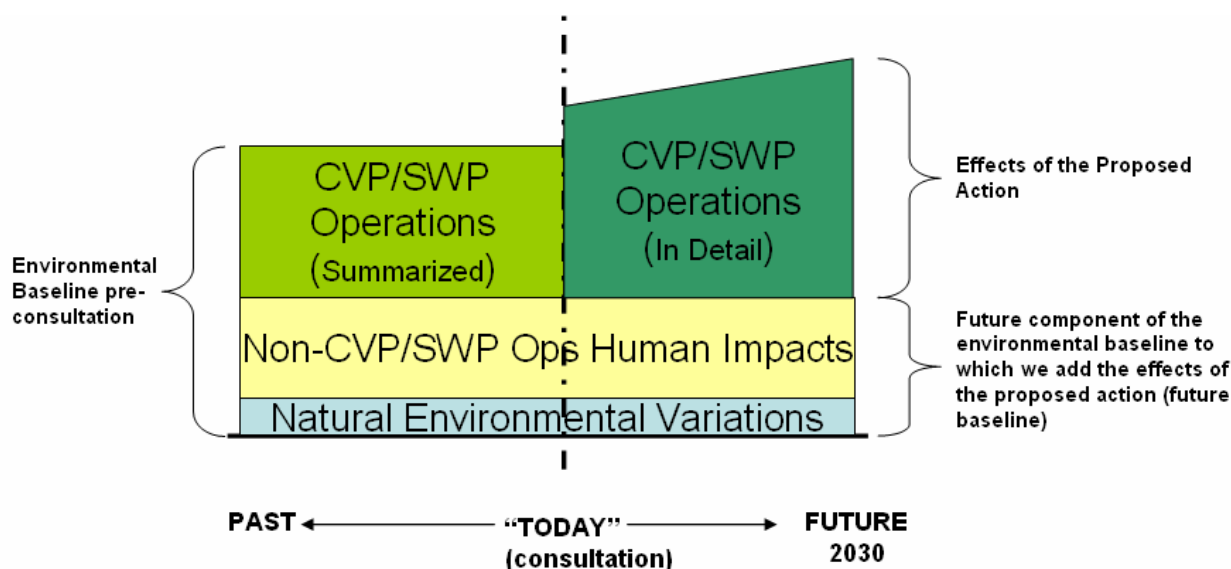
Environmental Baseline pre-consultation

CVP/SWP Operations (Summarized)

CVP/SWP Operations (In Detail)

Effects of the Proposed Action

Non-CVP/SWP Ops Human Impacts

Natural Environmental Variations

Future component of the environmental baseline to which we add the effects of the proposed action (future baseline)

PAST "TODAY" (consultation) FUTURE 2030